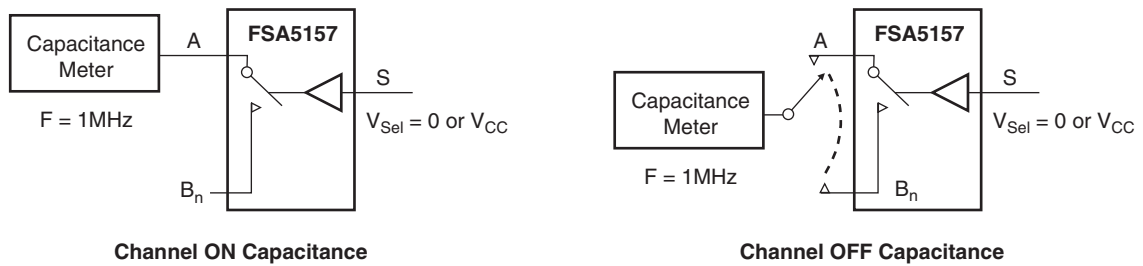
Capacitance Meter

A

FSA5157

S

F = 1MHz

$V_{Sel}$ = 0 or $V_{CC}$

$B_n$

Channel ON Capacitance

A

FSA5157

S

Capacitance Meter

$V_{Sel}$ = 0 or $V_{CC}$

F = 1MHz

$B_n$

Channel OFF Capacitance